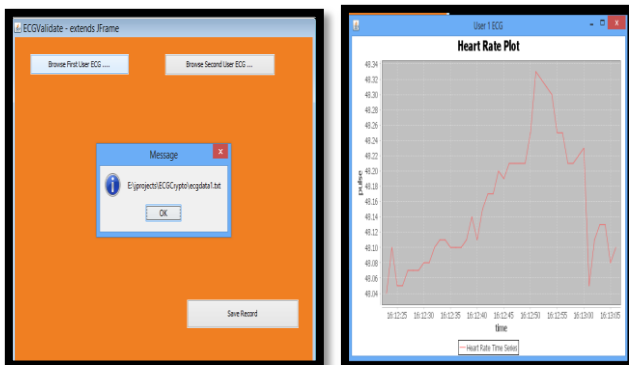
ECGValidate - extends JFrame

Browse First User ECG .....

Browse Second User ECG .....

Message

E:\jprojects\ECGCrypto\ecgdata1.txt

OK

Save Record

User 1 ECG

Heart Rate Plot

pulse

48.34
48.32
48.30
48.28
48.26
48.24
48.22
48.20
48.18
48.16
48.14
48.12
48.10
48.08
48.06
48.04

16:12:25 16:12:30 16:12:35 16:12:40 16:12:45 16:12:50 16:12:55 16:13:00 16:13:05

time

Heart Rate Time Series